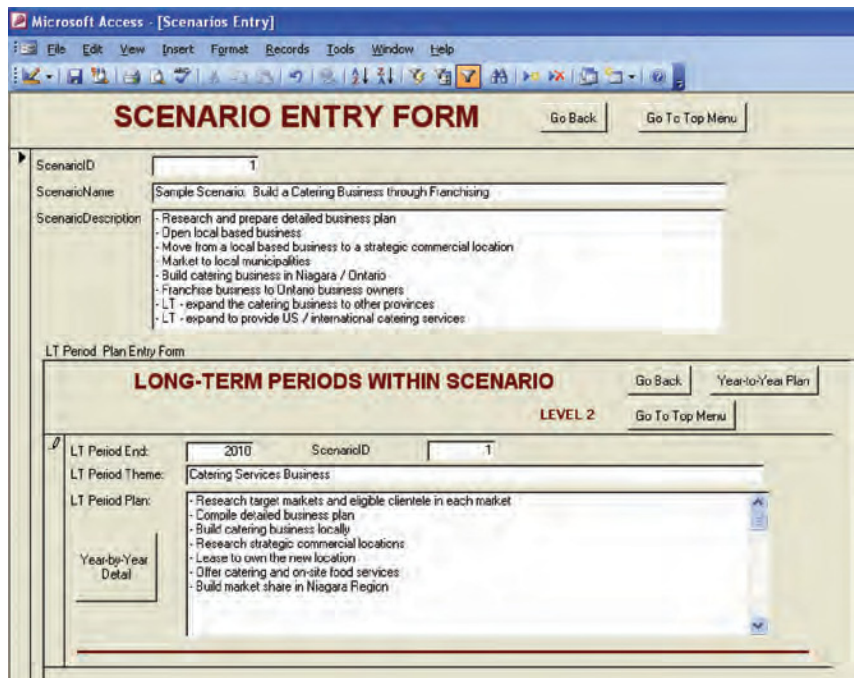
Microsoft Access - [Scenarios Entry]

File Edit View Insert Format Records Tools Window Help

SCENARIO ENTRY FORM

Go Back

Go To Top Menu

ScenarioID 1

ScenarioName Sample Scenario. Build a Catering Business through Franchising

ScenarioDescription
- Research and prepare detailed business plan
- Open local based business
- Move from a local based business to a strategic commercial location
- Market to local municipalities
- Build catering business in Niagara / Ontario
- Franchise business to Ontario business owners
- LT - expand the catering business to other provinces
- LT - expand to provide US / international catering services

LT Period Plan Entry Form

LONG-TERM PERIODS WITHIN SCENARIO

Go Back

Year-to-Year Plan

LEVEL 2

Go To Top Menu

LT Period End: 2010

ScenarioID 1

LT Period Theme: Catering Services Business

LT Period Plan:
- Research target markets and eligible clientele in each market
- Compile detailed business plan
- Build catering business locally
- Research strategic commercial locations
- Lease to own the new location
- Offer catering and on-site food services
- Build market share in Niagara Region

Year-by-Year Detail